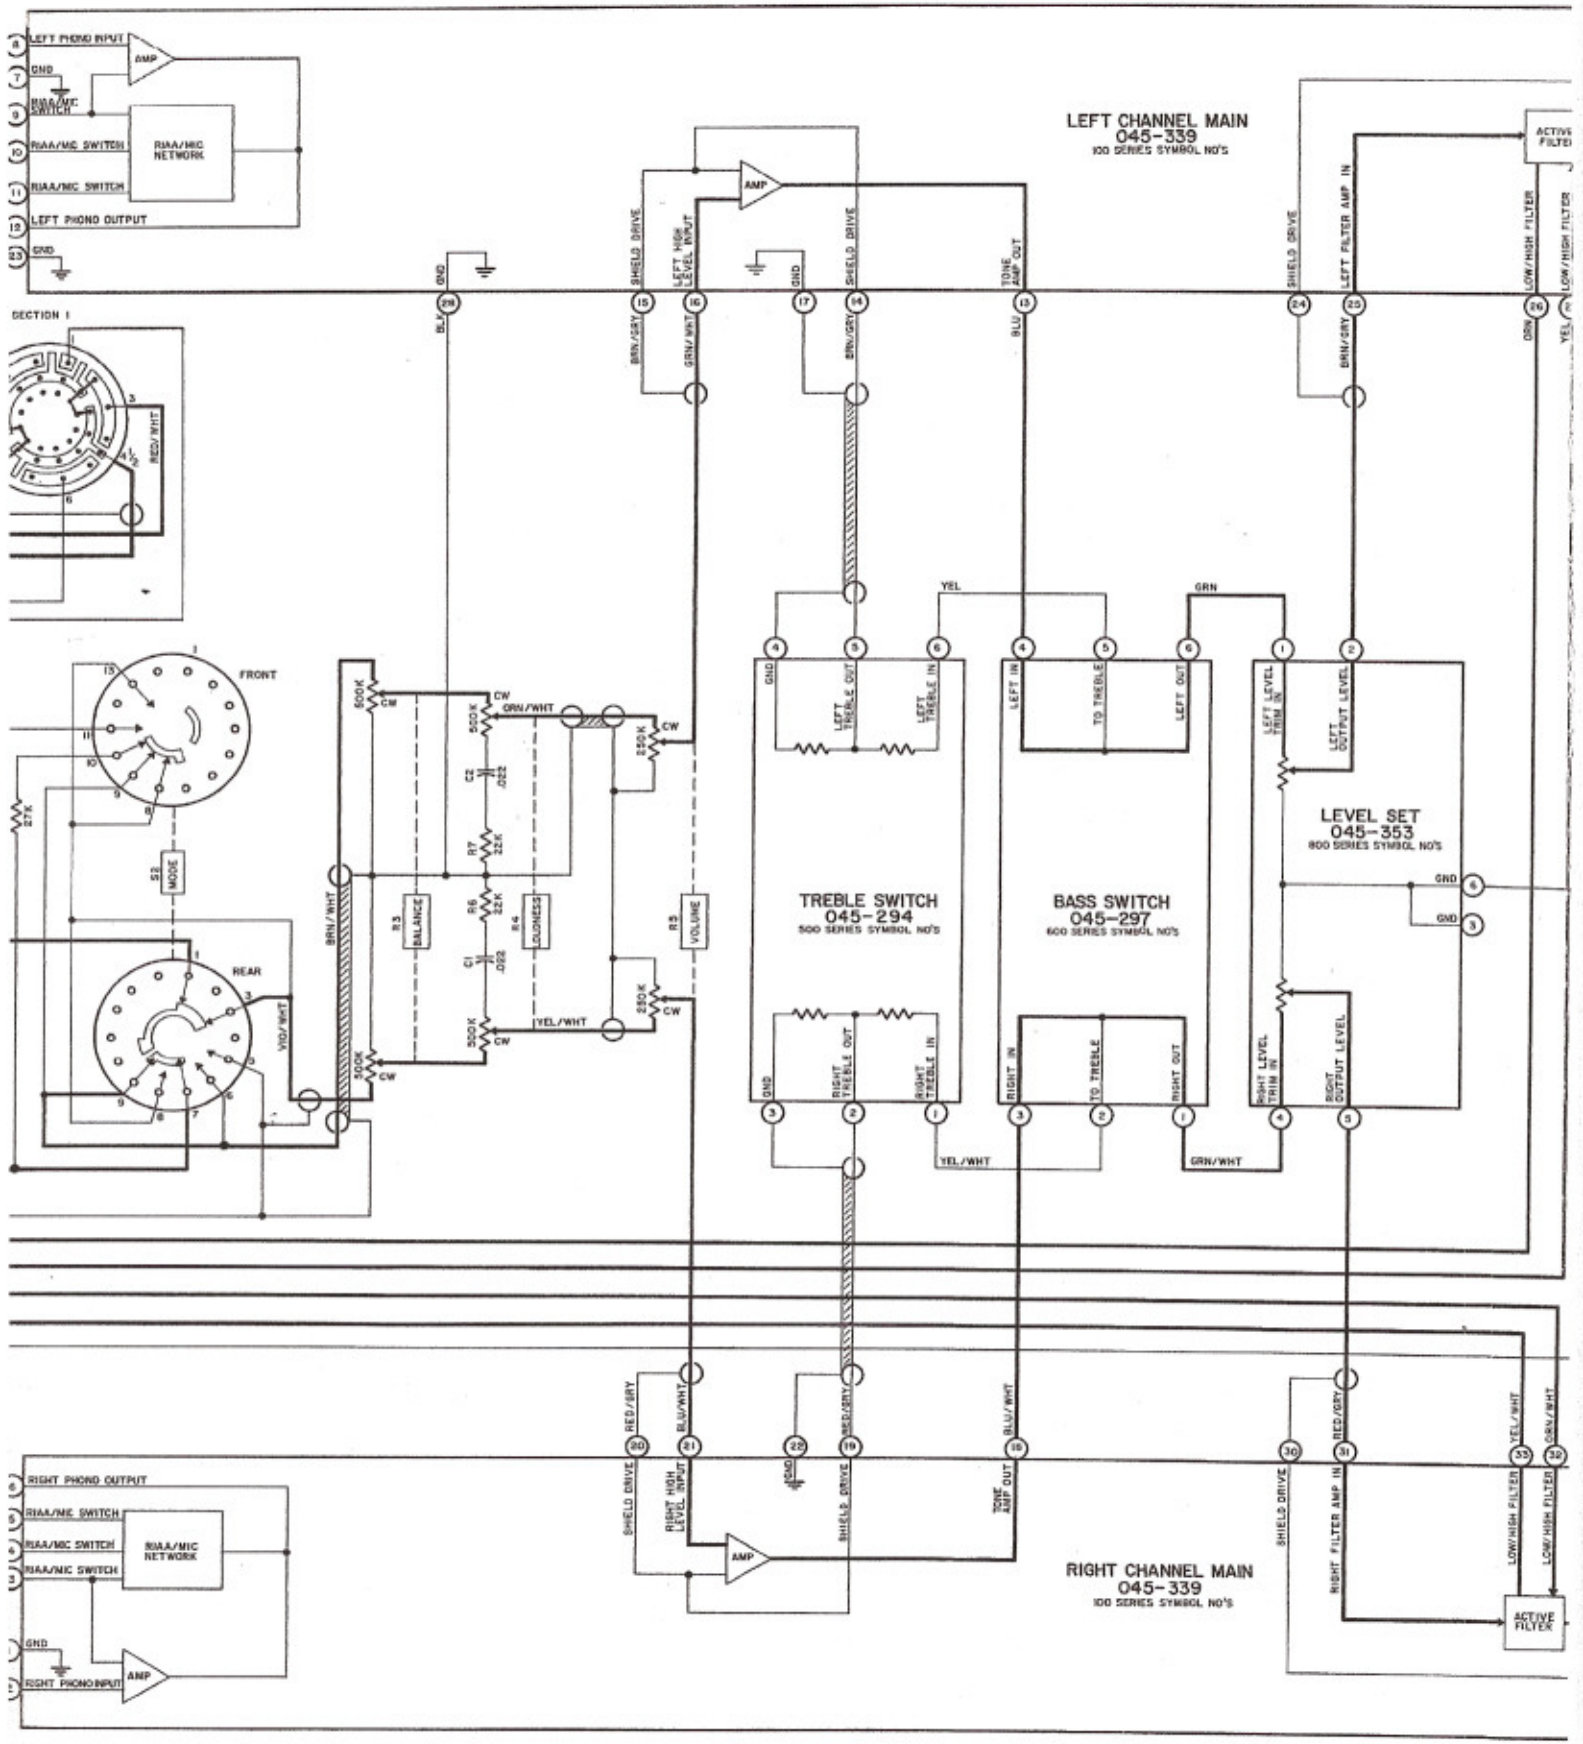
8 LEFT PHONO INPUT
AMP
7 GND
9 RIAA/MIC SWITCH
10 RIAA/MIC SWITCH
RIAA/MIC NETWORK
11 RIAA/MIC SWITCH
12 LEFT PHONO OUTPUT
23 GND

LEFT CHANNEL MAIN
045-339
100 SERIES SYMBOL NO'S

ACTIVE FILTER

GND
SHIELD DRIVE
LEFT HIGH LEVEL INPUT
AMP
GND
SHIELD DRIVE
TONE AMP OUT
SHIELD DRIVE
LEFT FILTER AMP IN
LOW/HIGH FILTER
LOW/HIGH FILTER

28 15 16 17 14 13 24 25 26

BLK
BRN/GRY
GRN/WHT
BRN/GRY
BLU
BRN/GRY
ORN
YEL

SECTION 1
3
RED/WHT
$4\frac{1}{2}$
6

FRONT
1
15
11
10
9
8
27K
S2 MODE

REAR
1
3
9
8
7
6
VIO/WHT

BRN/WHT
500K CW
500K CW
R3 BALANCE
CW
500K
GRN/WHT
C2 .022
R7 22K
R6 22K
R4 LOUDNESS
C1 .022
500K CW
YEL/WHT
250K CW
R5 VOLUME
250K CW

YEL
GRN

4 5 6 4 5 6 1 2
GND
LEFT TREBLE OUT
LEFT TREBLE IN
LEFT IN
TO TREBLE
LEFT OUT
LEFT LEVEL TRIM IN
LEFT OUTPUT LEVEL

TREBLE SWITCH
045-294
500 SERIES SYMBOL NO'S

BASS SWITCH
045-297
600 SERIES SYMBOL NO'S

LEVEL SET
045-353
800 SERIES SYMBOL NO'S

GND 6
GND 3

GND
RIGHT TREBLE OUT
RIGHT TREBLE IN
RIGHT IN
TO TREBLE
RIGHT OUT
RIGHT LEVEL TRIM IN
RIGHT OUTPUT LEVEL
3 2 1 3 2 1 4 5

YEL/WHT
GRN/WHT

RED/GRY
BLU/WHT
RED/GRY
BLU/WHT
RED/GRY
YEL/WHT
ORN/WHT

20 21 22 19 18 30 31 33 32

SHIELD DRIVE
RIGHT HIGH LEVEL INPUT
GND
SHIELD DRIVE
TONE AMP OUT
SHIELD DRIVE
RIGHT FILTER AMP IN
LOW/HIGH FILTER
LOW/HIGH FILTER

AMP

RIGHT CHANNEL MAIN
045-339
100 SERIES SYMBOL NO'S

ACTIVE FILTER

6 RIGHT PHONO OUTPUT
RIAA/MIC SWITCH
RIAA/MIC SWITCH
RIAA/MIC NETWORK
RIAA/MIC SWITCH
GND
RIGHT PHONO INPUT
AMP